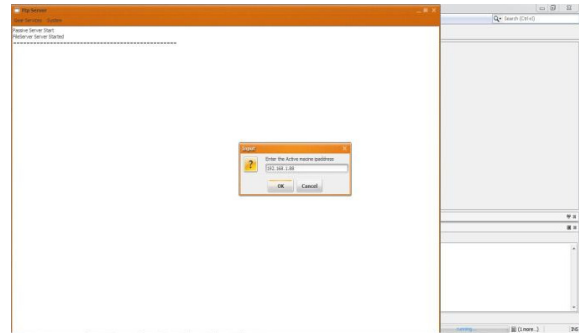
Ftp Server

View Services Option

Receive Server Start
Retserver Server Started
==========================================

Search (Ctrl+I)

Input

Enter the Active macine ipaddress

192.168.1.88

OK Cancel

running

(1 more...)

INS